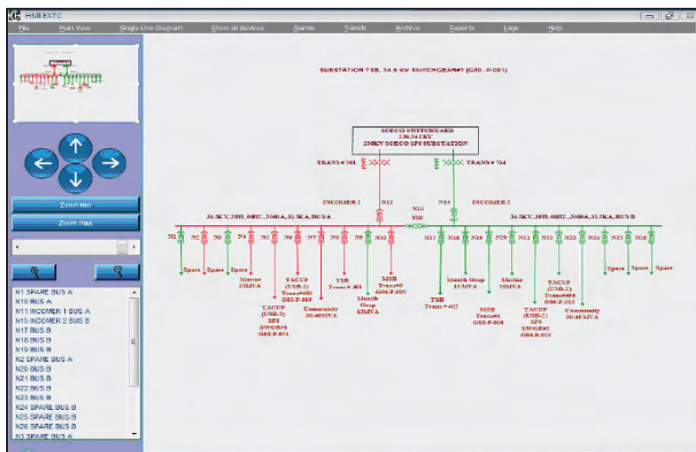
HMI EXTC

File Main View Single Line Diagram Show all devices Alarms Trends Archive Supports Logs Help

Zoom min
Zoom max

N1 SPARE BUS A
N10 BUS A
N11 INCOMER 1 BUS A
N15 INCOMER 2 BUS B
N17 BUS B
N18 BUS B
N19 BUS B
N2 SPARE BUS A
N20 BUS B
N21 BUS B
N22 BUS B
N23 BUS B
N24 SPARE BUS B
N25 SPARE BUS B
N26 SPARE BUS B
N3 SPARE BUS A

SUBSTATION TSB, 34.5 KV SWITCHGEAR#1 (G50 -P-001)

SOECO SWITCHYARD 230/34.5KV
230KV SOECO SF6 SUBSTATION

TRANS # 701
TRANS # 704
INCOMER 1
INCOMER 2
N11
N15
N13 TIE

34.5KV, 3PH, 60HZ, 2000A, 31.5KA, BUS A
34.5KV, 3PH, 60HZ, 2000A, 31.5KA, BUS B

N1 N2 N3 N4 N5 N6 N7 N8 N9 N10 N17 N18 N19 N20 N21 N22 N23 N24 N25 N26

Spare Spare Spare
Marine 25MVA
TACUP (USB-1) SFI SWGR#1 G80-P-001
TACUP (USB-2) Trans#880 G80-P-069
Community 30.48MVA
TSB Trans # 401
Marine 25MVA
Ushadi Gosp 25MVA
MSB Trans#3 G60-P-005
TSB Trans # 402
Ushadi Gosp 25MVA
MSB Trans#4 G60-P-006
Marine 25MVA
TACUP (USB-1) SFI SWGR#2 G80-P-002
TACUP (USB-2) Trans#890 G80-P-513
Community 30.48MVA
Spare Spare Spare